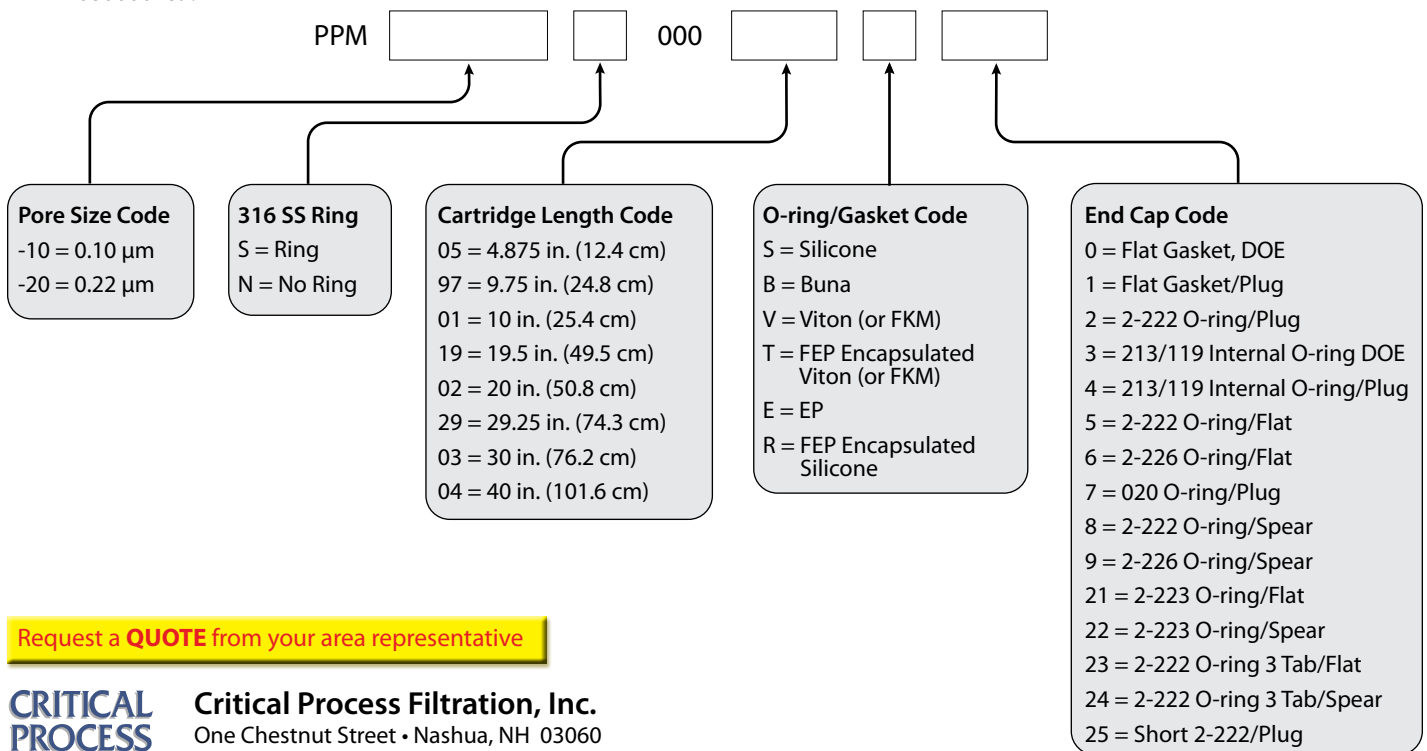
PPM 000

Pore Size Code
-10 = 0.10 µm
-20 = 0.22 µm

316 SS Ring
S = Ring
N = No Ring

Cartridge Length Code
05 = 4.875 in. (12.4 cm)
97 = 9.75 in. (24.8 cm)
01 = 10 in. (25.4 cm)
19 = 19.5 in. (49.5 cm)
02 = 20 in. (50.8 cm)
29 = 29.25 in. (74.3 cm)
03 = 30 in. (76.2 cm)
04 = 40 in. (101.6 cm)

O-ring/Gasket Code
S = Silicone
B = Buna
V = Viton (or FKM)
T = FEP Encapsulated Viton (or FKM)
E = EP
R = FEP Encapsulated Silicone

End Cap Code
0 = Flat Gasket, DOE
1 = Flat Gasket/Plug
2 = 2-222 O-ring/Plug
3 = 213/119 Internal O-ring DOE
4 = 213/119 Internal O-ring/Plug
5 = 2-222 O-ring/Flat
6 = 2-226 O-ring/Flat
7 = 020 O-ring/Plug
8 = 2-222 O-ring/Spear
9 = 2-226 O-ring/Spear
21 = 2-223 O-ring/Flat
22 = 2-223 O-ring/Spear
23 = 2-222 O-ring 3 Tab/Flat
24 = 2-222 O-ring 3 Tab/Spear
25 = Short 2-222/Plug

Request a **QUOTE** from your area representative

CRITICAL PROCESS

Critical Process Filtration, Inc.
One Chestnut Street • Nashua, NH 03060